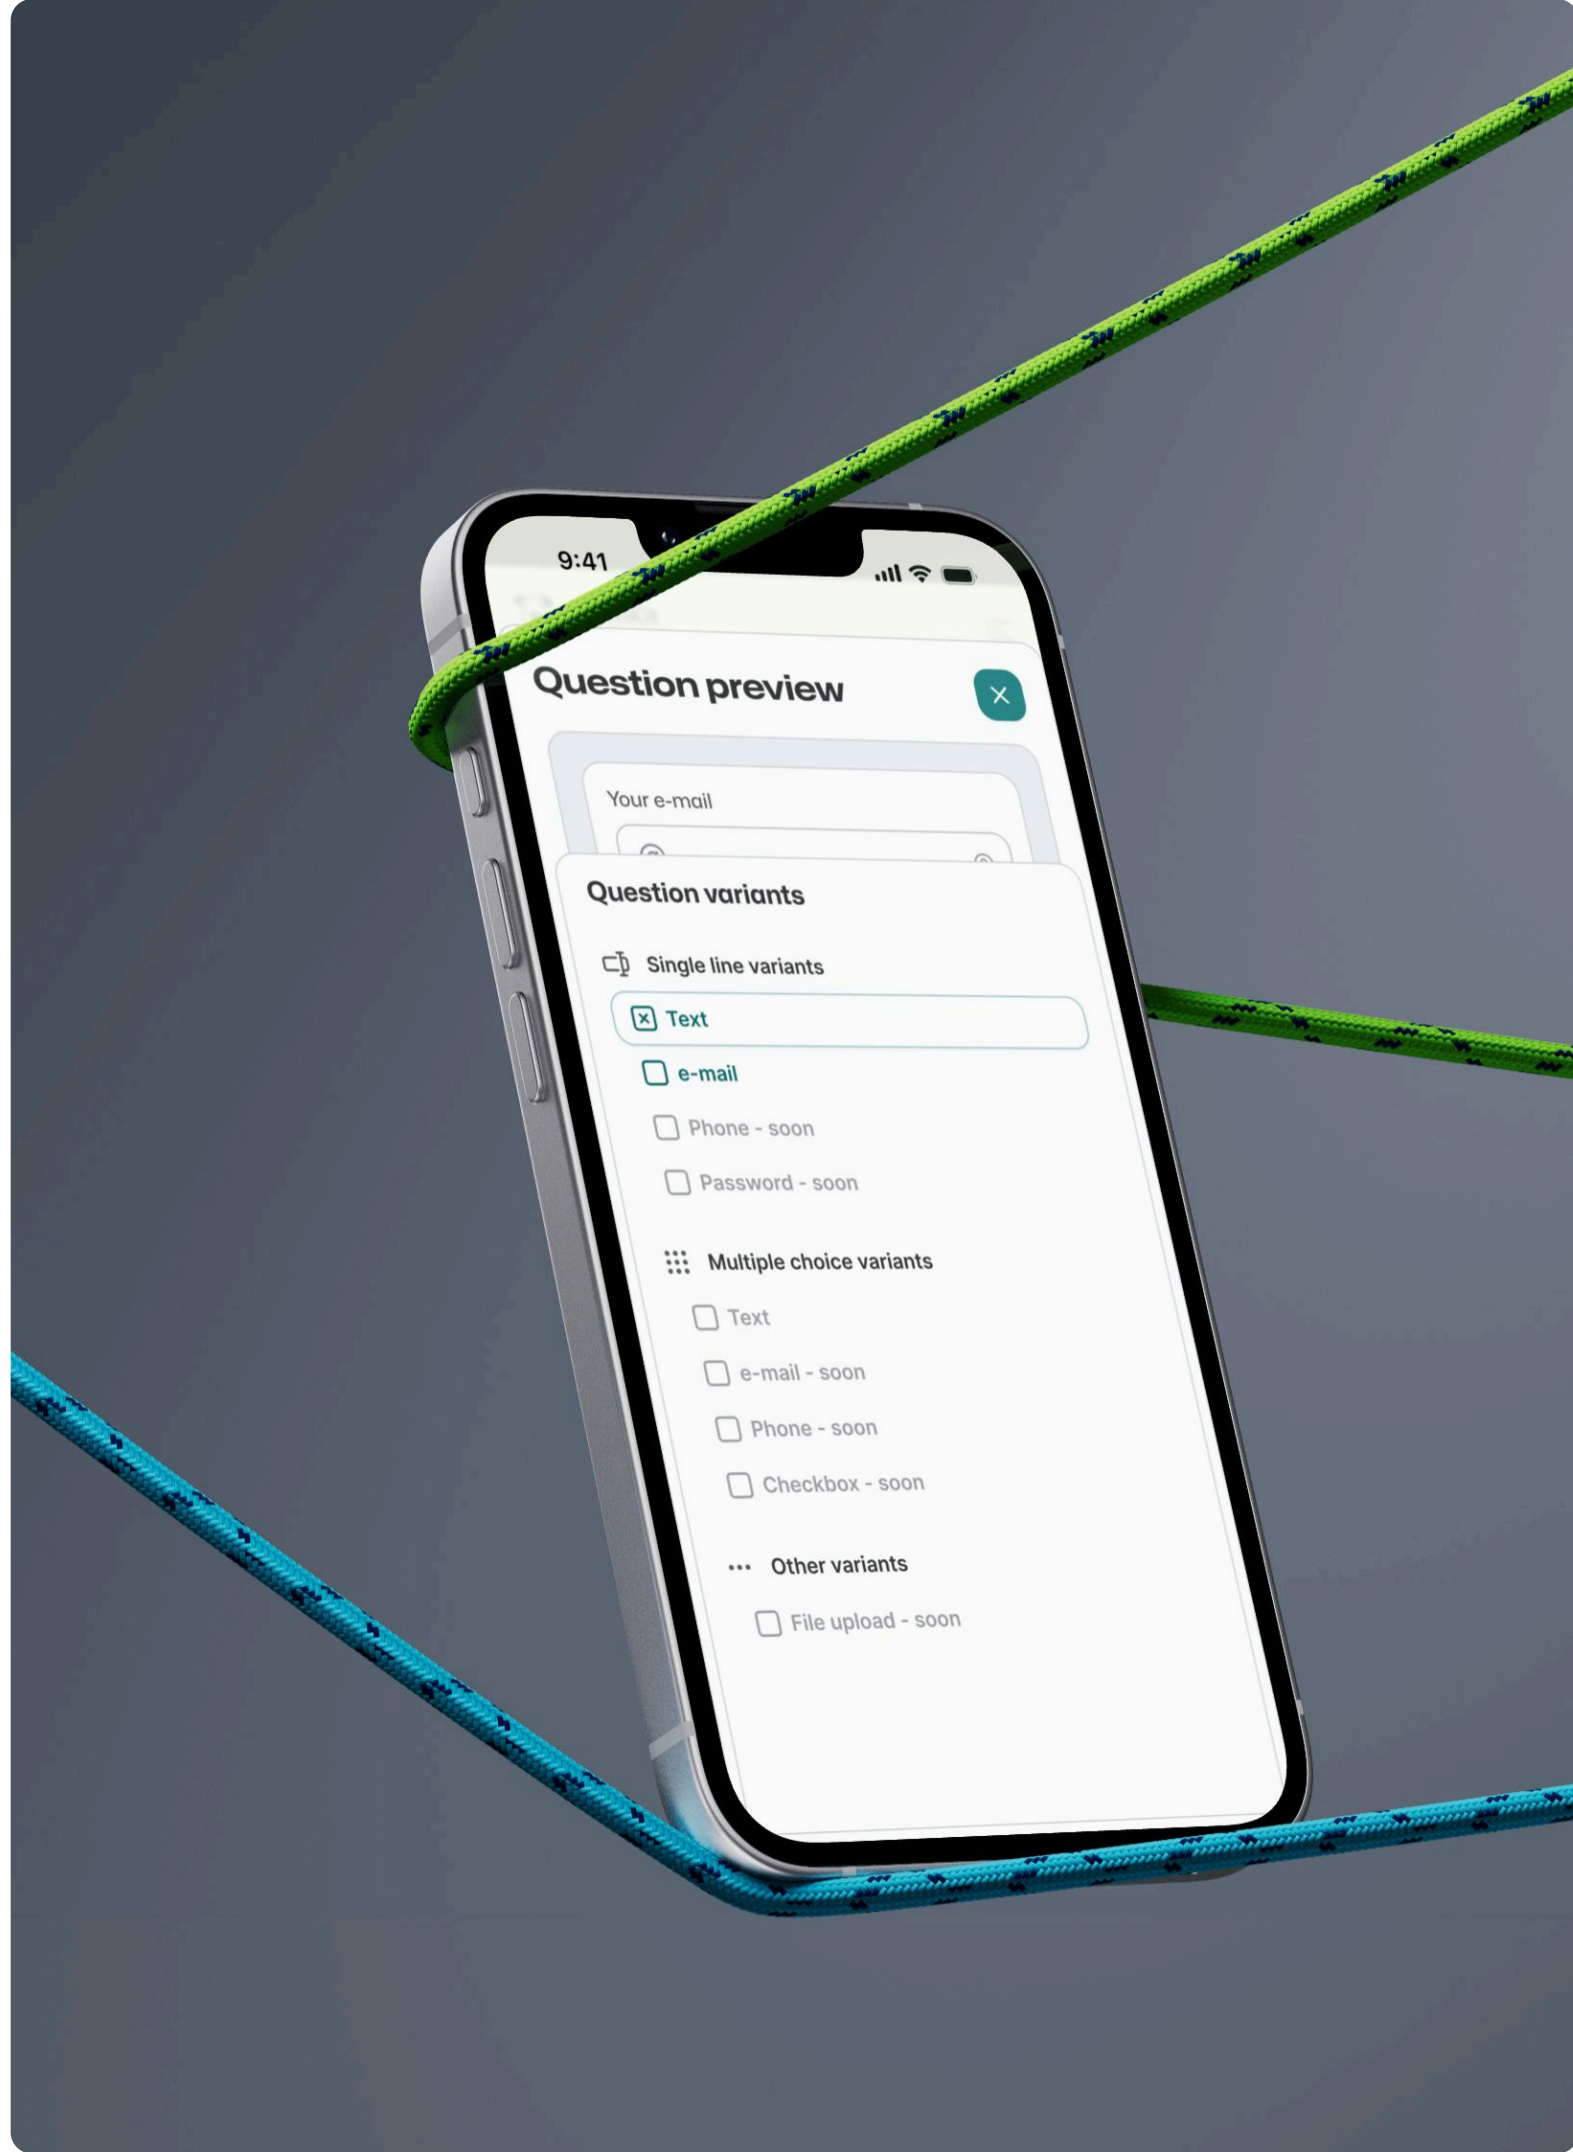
9:41

Question preview

Your e-mail

Question variants

Single line variants

Text

e-mail

Phone - soon

Password - soon

Multiple choice variants

Text

e-mail - soon

Phone - soon

Checkbox - soon

Other variants

File upload - soon